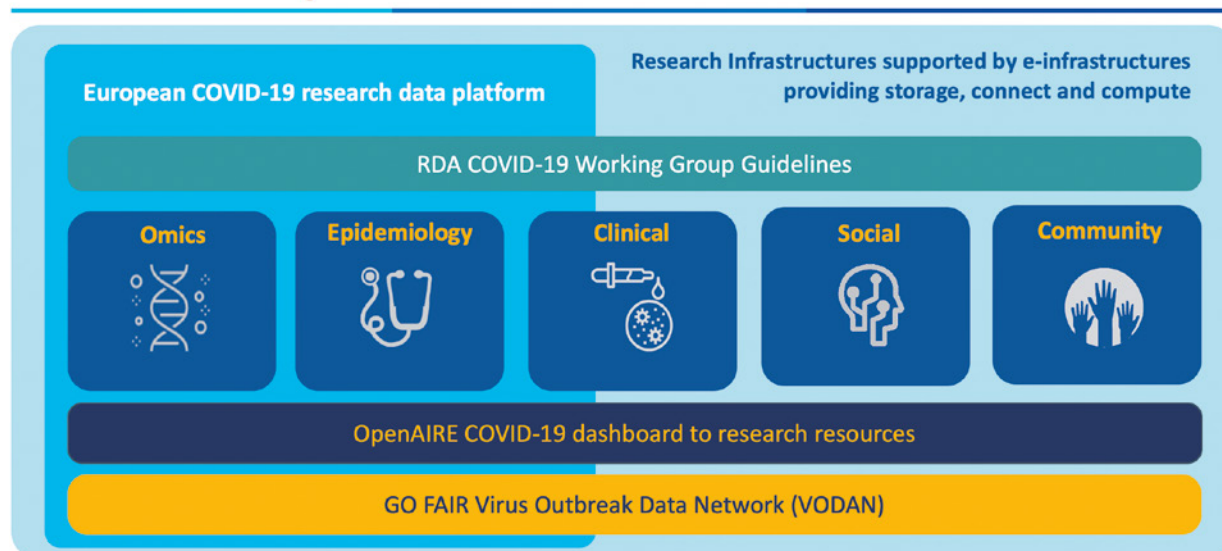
European COVID-19 research data platform

Research Infrastructures supported by e-infrastructures providing storage, connect and compute

RDA COVID-19 Working Group Guidelines

Omics

Epidemiology

Clinical

Social

Community

OpenAIRE COVID-19 dashboard to research resources

GO FAIR Virus Outbreak Data Network (VODAN)